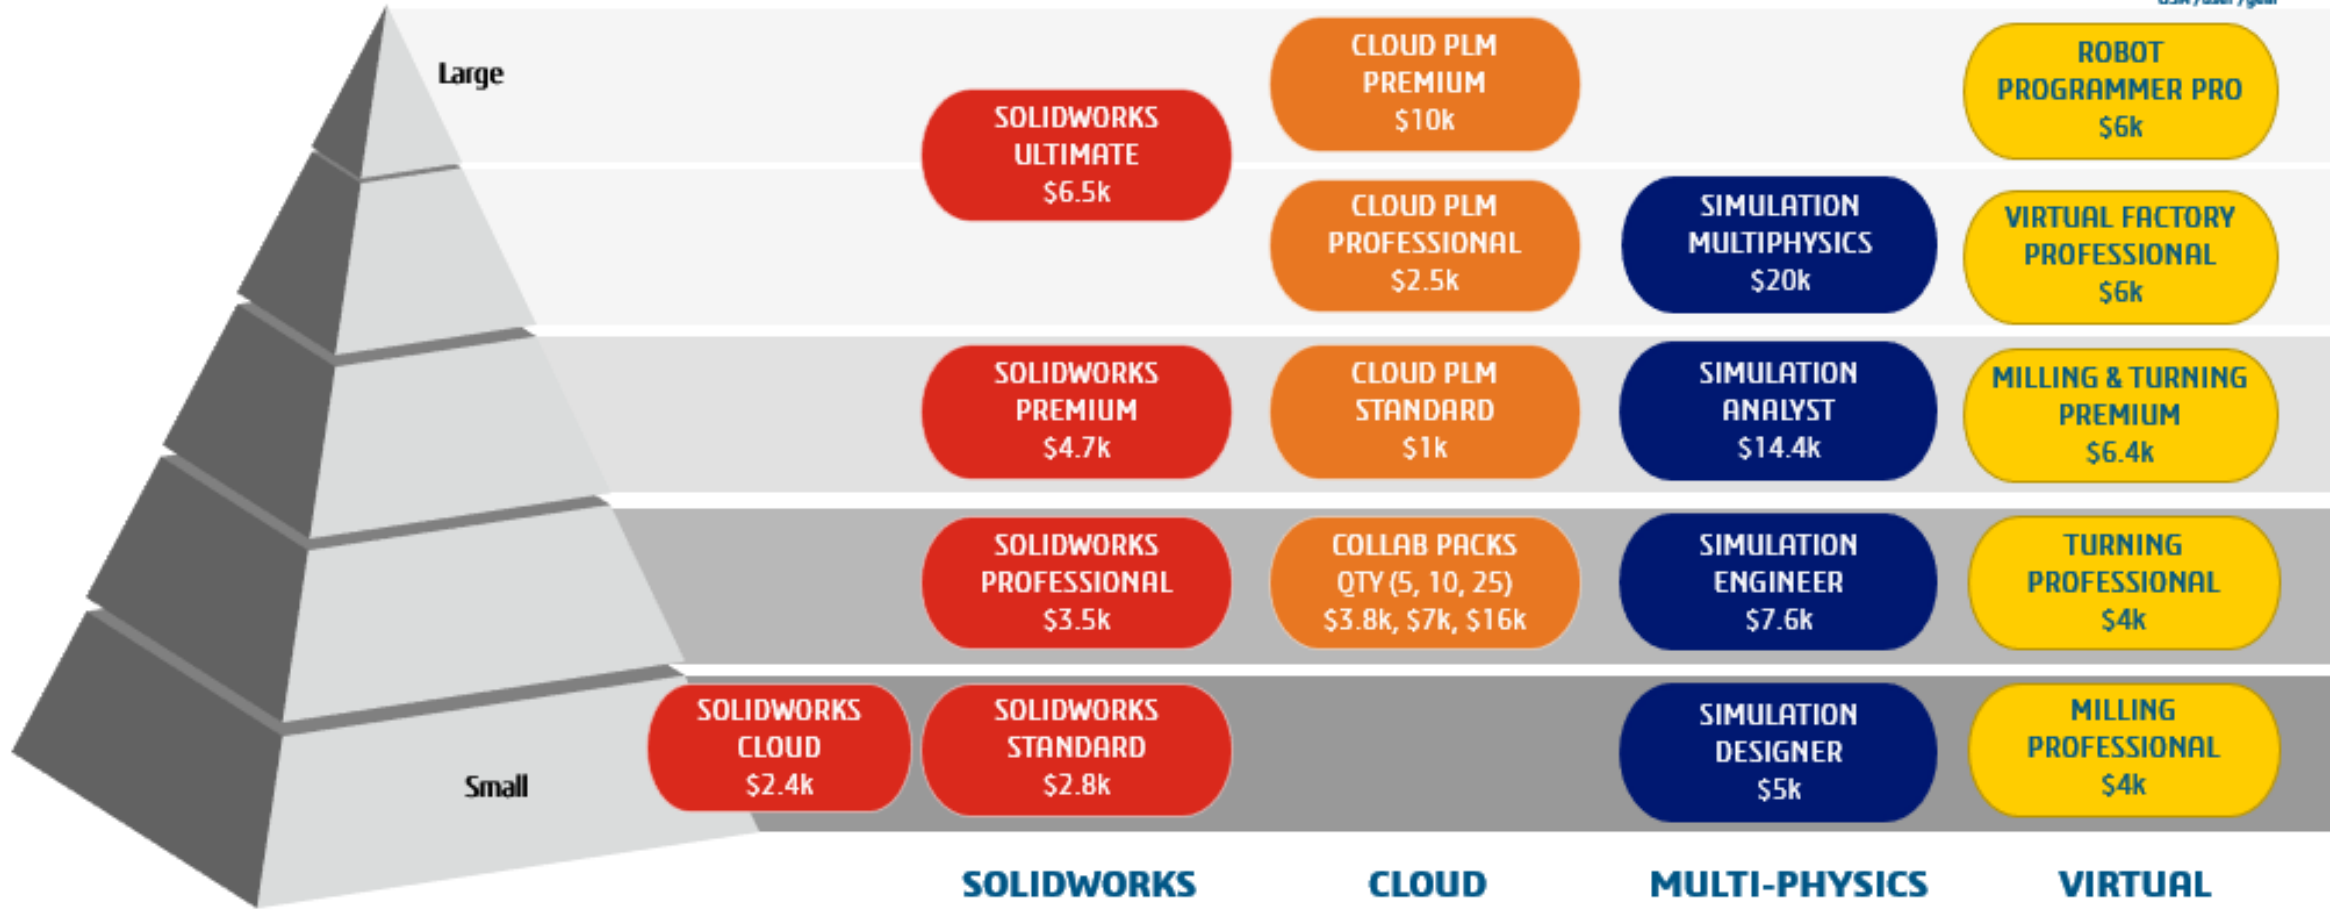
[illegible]

Large

SOLIDWORKS ULTIMATE $6.5k

CLOUD PLM PREMIUM $10k

ROBOT PROGRAMMER PRO $6k

CLOUD PLM PROFESSIONAL $2.5k

SIMULATION MULTIPHYSICS $20k

VIRTUAL FACTORY PROFESSIONAL $6k

SOLIDWORKS PREMIUM $4.7k

CLOUD PLM STANDARD $1k

SIMULATION ANALYST $14.4k

MILLING & TURNING PREMIUM $6.4k

SOLIDWORKS PROFESSIONAL $3.5k

COLLAB PACKS QTY (5, 10, 25) $3.8k, $7k, $16k

SIMULATION ENGINEER $7.6k

TURNING PROFESSIONAL $4k

Small

SOLIDWORKS CLOUD $2.4k

SOLIDWORKS STANDARD $2.8k

SIMULATION DESIGNER $5k

MILLING PROFESSIONAL $4k

SOLIDWORKS

CLOUD

MULTI-PHYSICS

VIRTUAL